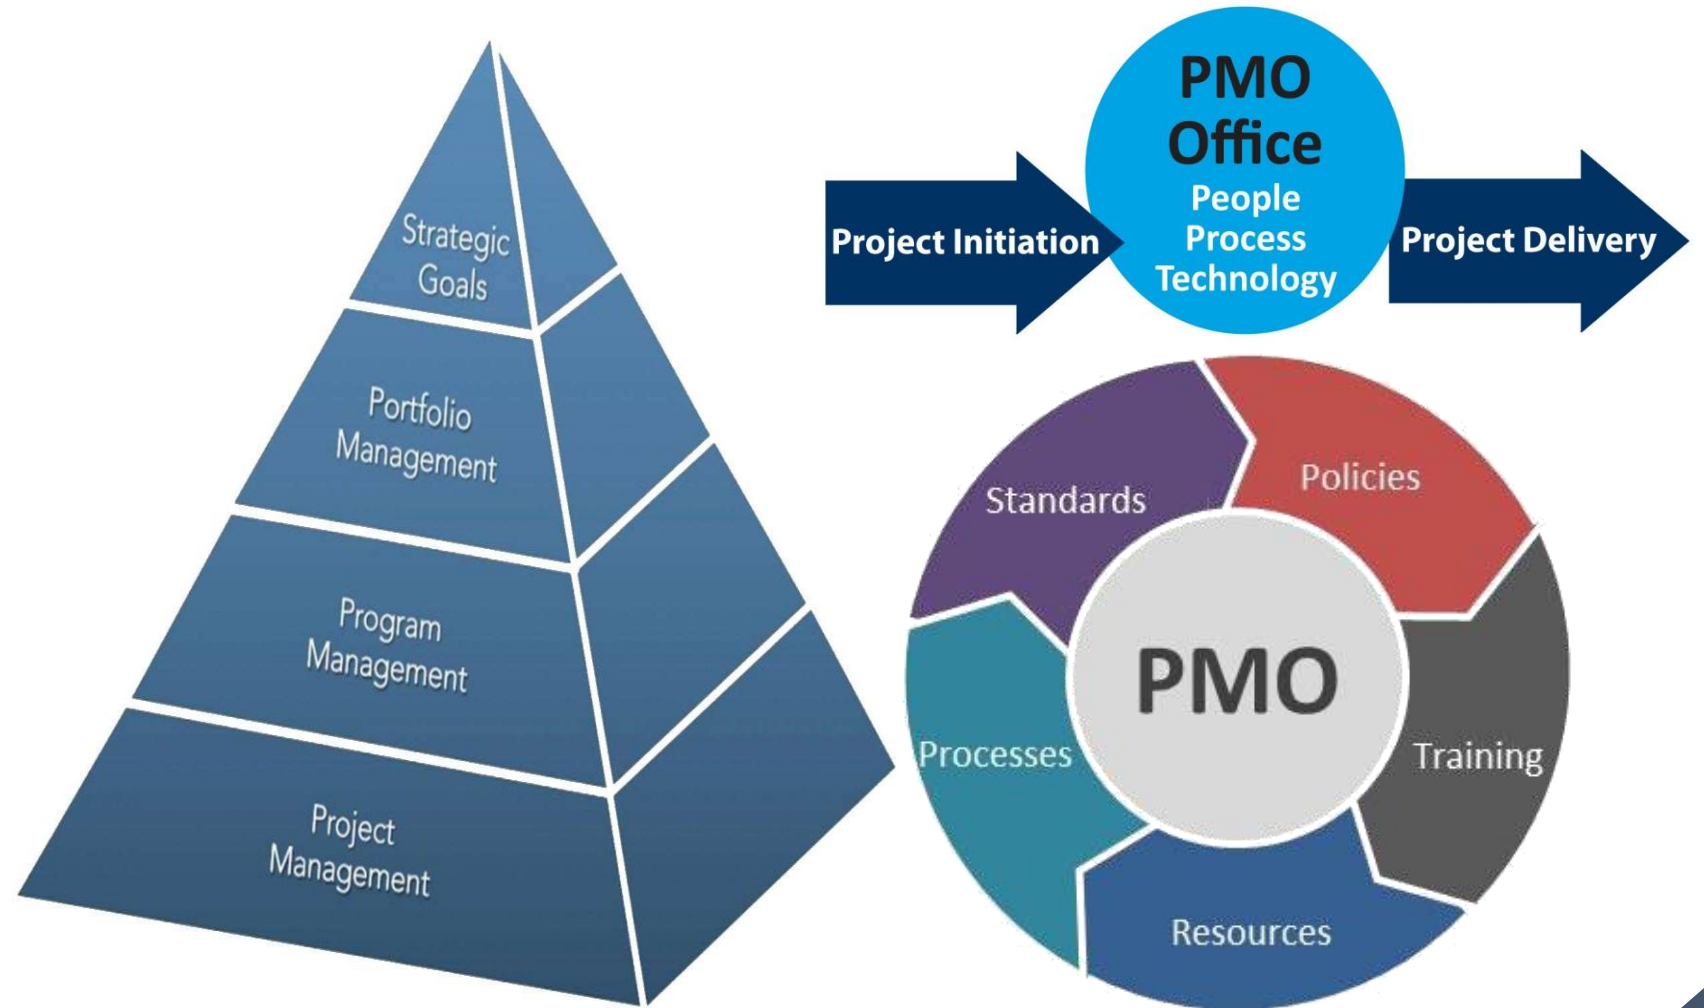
Strategic Goals

Portfolio Management

Program Management

Project Management

Project Initiation

PMO Office
People
Process
Technology

Project Delivery

Standards

Policies

PMO

Processes

Training

Resources